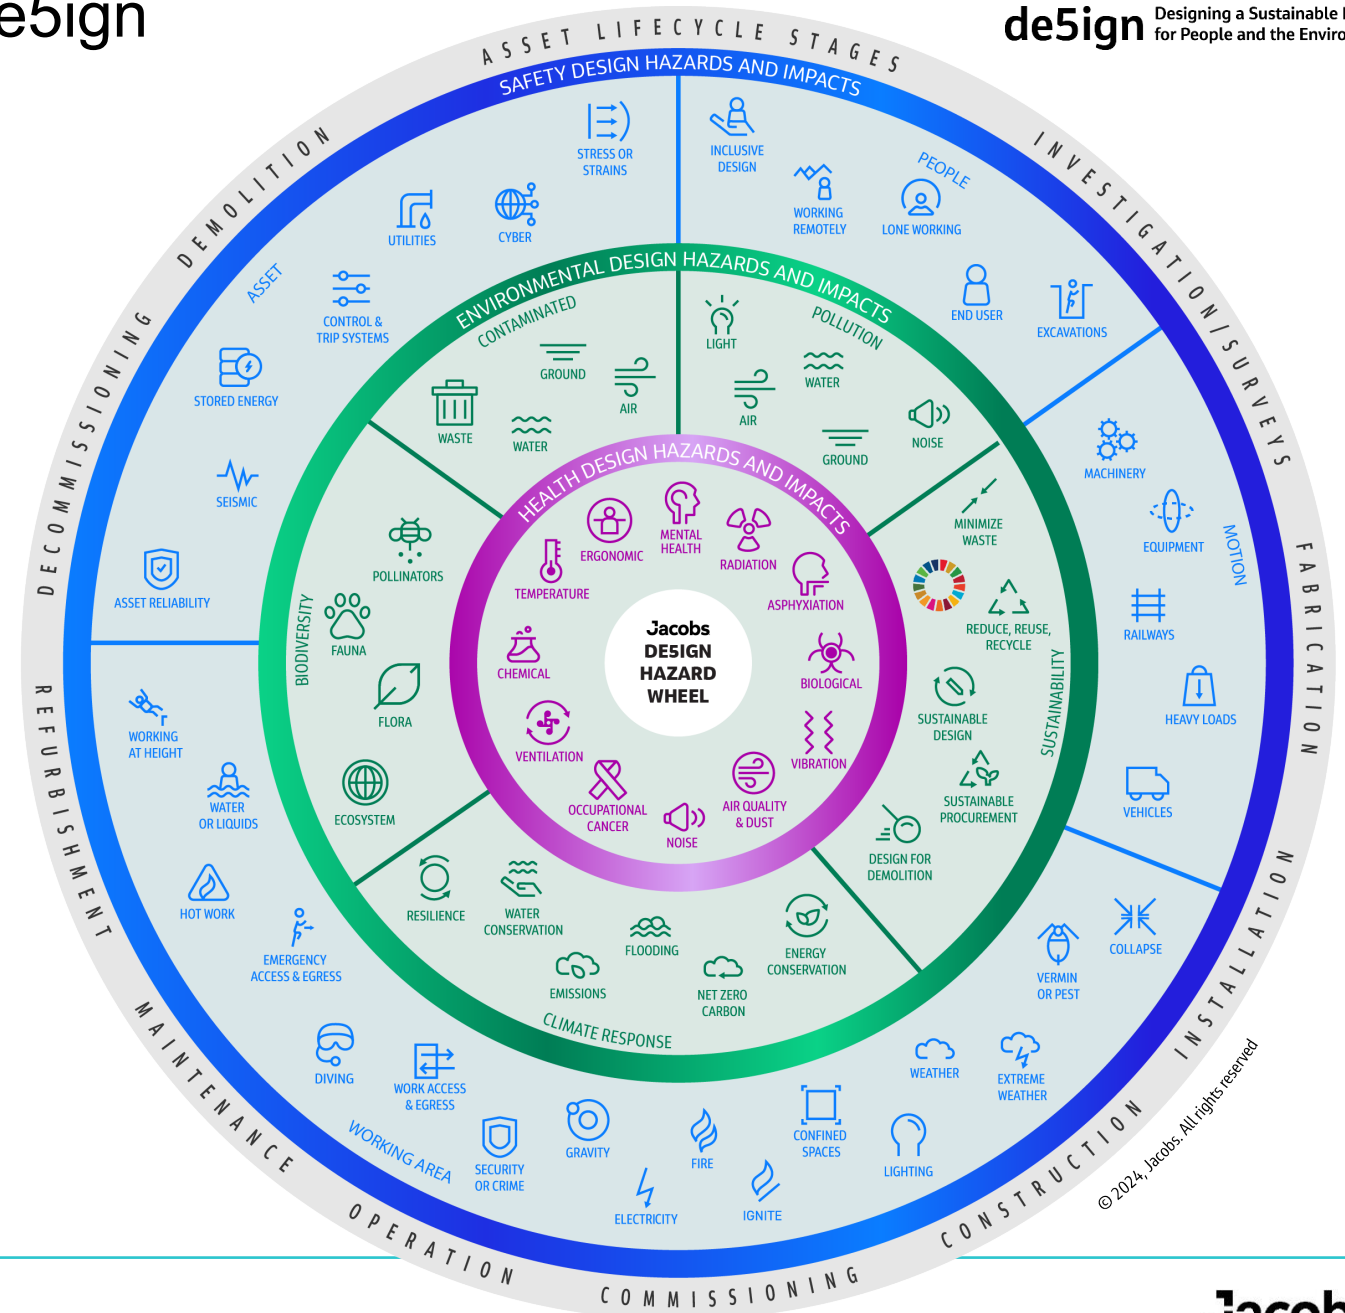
e5ign

de5ign Designing a Sustainable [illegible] for People and the Enviro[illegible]

ASSET LIFECYCLE STAGES

SAFETY DESIGN HAZARDS AND IMPACTS

STRESS OR STRAINS
INCLUSIVE DESIGN
PEOPLE
WORKING REMOTELY
LONE WORKING
END USER
EXCAVATIONS
UTILITIES
CYBER
ASSET
CONTROL & TRIP SYSTEMS
STORED ENERGY
SEISMIC
ASSET RELIABILITY
MACHINERY
EQUIPMENT
MOTION
RAILWAYS
HEAVY LOADS
VEHICLES
WORKING AT HEIGHT
WATER OR LIQUIDS
HOT WORK
EMERGENCY ACCESS & EGRESS
COLLAPSE
VERMIN OR PEST
WEATHER
EXTREME WEATHER
DIVING
WORK ACCESS & EGRESS
WORKING AREA
SECURITY OR CRIME
GRAVITY
FIRE
CONFINED SPACES
LIGHTING
ELECTRICITY
IGNITE

ENVIRONMENTAL DESIGN HAZARDS AND IMPACTS

CONTAMINATED
GROUND
AIR
WASTE
WATER
POLLUTION
LIGHT
WATER
AIR
NOISE
GROUND
BIODIVERSITY
POLLINATORS
FAUNA
FLORA
ECOSYSTEM
SUSTAINABILITY
MINIMIZE WASTE
REDUCE, REUSE, RECYCLE
SUSTAINABLE DESIGN
SUSTAINABLE PROCUREMENT
DESIGN FOR DEMOLITION
RESILIENCE
WATER CONSERVATION
FLOODING
ENERGY CONSERVATION
EMISSIONS
NET ZERO CARBON
CLIMATE RESPONSE

HEALTH DESIGN HAZARDS AND IMPACTS

ERGONOMIC
MENTAL HEALTH
RADIATION
TEMPERATURE
ASPHYXIATION
CHEMICAL
BIOLOGICAL
VENTILATION
VIBRATION
OCCUPATIONAL CANCER
NOISE
AIR QUALITY & DUST

Jacobs DESIGN HAZARD WHEEL

INVESTIGATION/SURVEYS
FABRICATION
INSTALLATION
CONSTRUCTION
COMMISSIONING
OPERATION
MAINTENANCE
REFURBISHMENT
DECOMMISSIONING
DEMOLITION

© 2024, Jacobs. All rights reserved

Jacob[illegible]